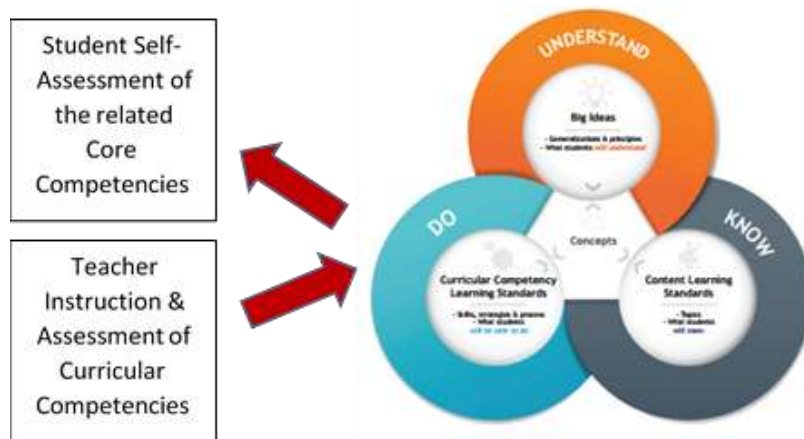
Student Self-Assessment of the related Core Competencies

Teacher Instruction & Assessment of Curricular Competencies

UNDERSTAND

Big Ideas

- Generalizations & principles
- What students will understand

DO

KNOW

Concepts

Curricular Competency Learning Standards

- Skills, strategies & process
- What students will be able to do

Content Learning Standards

- Topics
- What students will know